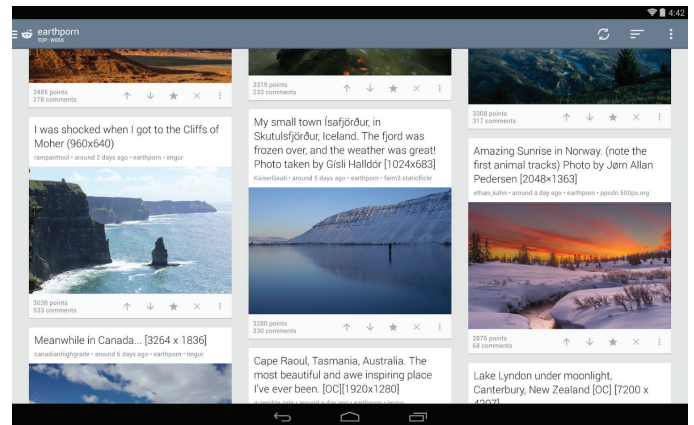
4:42

earthporn
TOP: WEEK

3485 points
278 comments

3319 points
233 comments

3308 points
317 comments

I was shocked when I got to the Cliffs of Moher (960x640)
rampantfool • around 2 days ago • earthporn • imgur

3038 points
533 comments

My small town Ísafjörður, in Skutulsfjörður, Iceland. The fjord was frozen over, and the weather was great! Photo taken by Gísli Halldór [1024x683]
KaiserGauti • around 5 days ago • earthporn • farm3.staticflickr

3280 points
330 comments

Amazing Sunrise in Norway. (note the first animal tracks) Photo by Jørn Allan Pedersen [2048×1363]
ethan_kahn • around a day ago • earthporn • ppcdn.500px.org

2876 points
68 comments

Meanwhile in Canada... [3264 x 1836]
canadianhighgrade • around 6 days ago • earthporn • imgur

Cape Raoul, Tasmania, Australia. The most beautiful and awe inspiring place I've ever been. [OC][1920x1280]

Lake Lyndon under moonlight, Canterbury, New Zealand [OC] [7200 x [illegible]